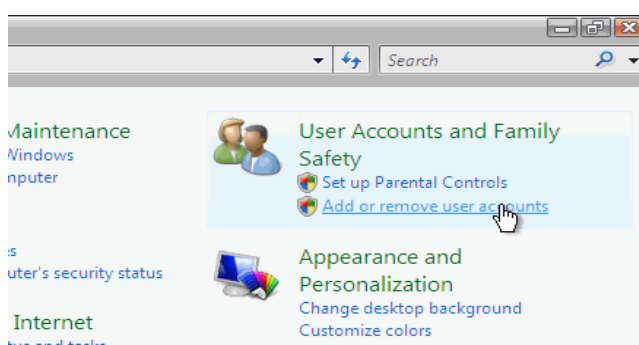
Search

Maintenance
Windows
nputer

s
uter's security status

Internet
tus and tasks

User Accounts and Family Safety
Set up Parental Controls
Add or remove user accounts

Appearance and Personalization
Change desktop background
Customize colors